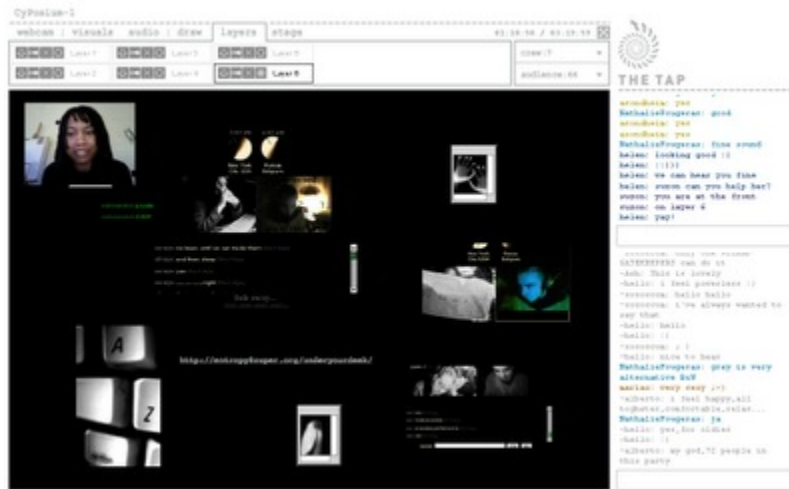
CyPosium-1

webcam : visuals audio : draw layers stage 01:26:56 / 03:15:59

Layer1 Layer3 Layer5

Layer2 Layer4 Layer6

crew:7

audience:66

THE TAP

annodhata: yes
NathalieFougeras: good
annodhata: yes
annodhata: yes
NathalieFougeras: fine sound
helen: looking good :)
helen: :)))
helen: we can hear you fine
helen: suzon can you help her?
suzon: you are at the front
suzon: on layer 6
helen: yay!

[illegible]
-Ash: This is lovely
-hello: i feel powerless :)
-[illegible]: hello hello
-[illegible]: i've always wanted to say that
-hello: hello
-hello: :)
-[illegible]: ; )
-hello: nice to hear
NathalieFougeras: gray is very alternative B&W
marian: very cozy ;-)
-alberto: i feel happy,all together,comfortable,relax...
NathalieFougeras: ja
-hello: yes,too slide
-hello: :)
-alberto: my god,72 people in this party

New York
Paris

http://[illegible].org/underyourdesk/

A
Z